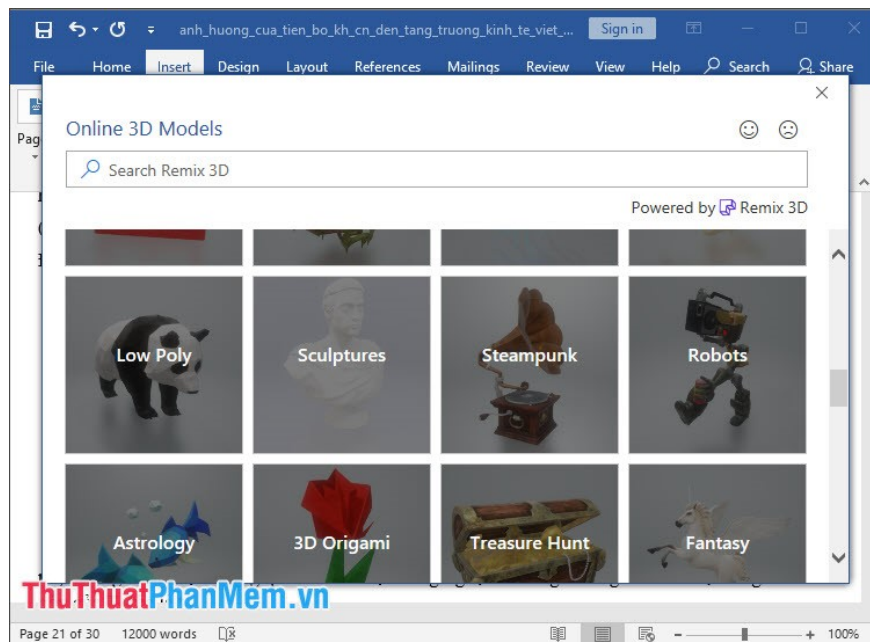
anh_huong_cua_tien_bo_kh_cn_den_tang_truong_kinh_te_viet_...

Sign in

File Home Insert Design Layout References Mailings Review View Help Search Share

Pag

Online 3D Models

Search Remix 3D

Powered by Remix 3D

Low Poly

Sculptures

Steampunk

Robots

Astrology

3D Origami

Treasure Hunt

Fantasy

ThuThuatPhanMem.vn

Page 21 of 30 12000 words

100%